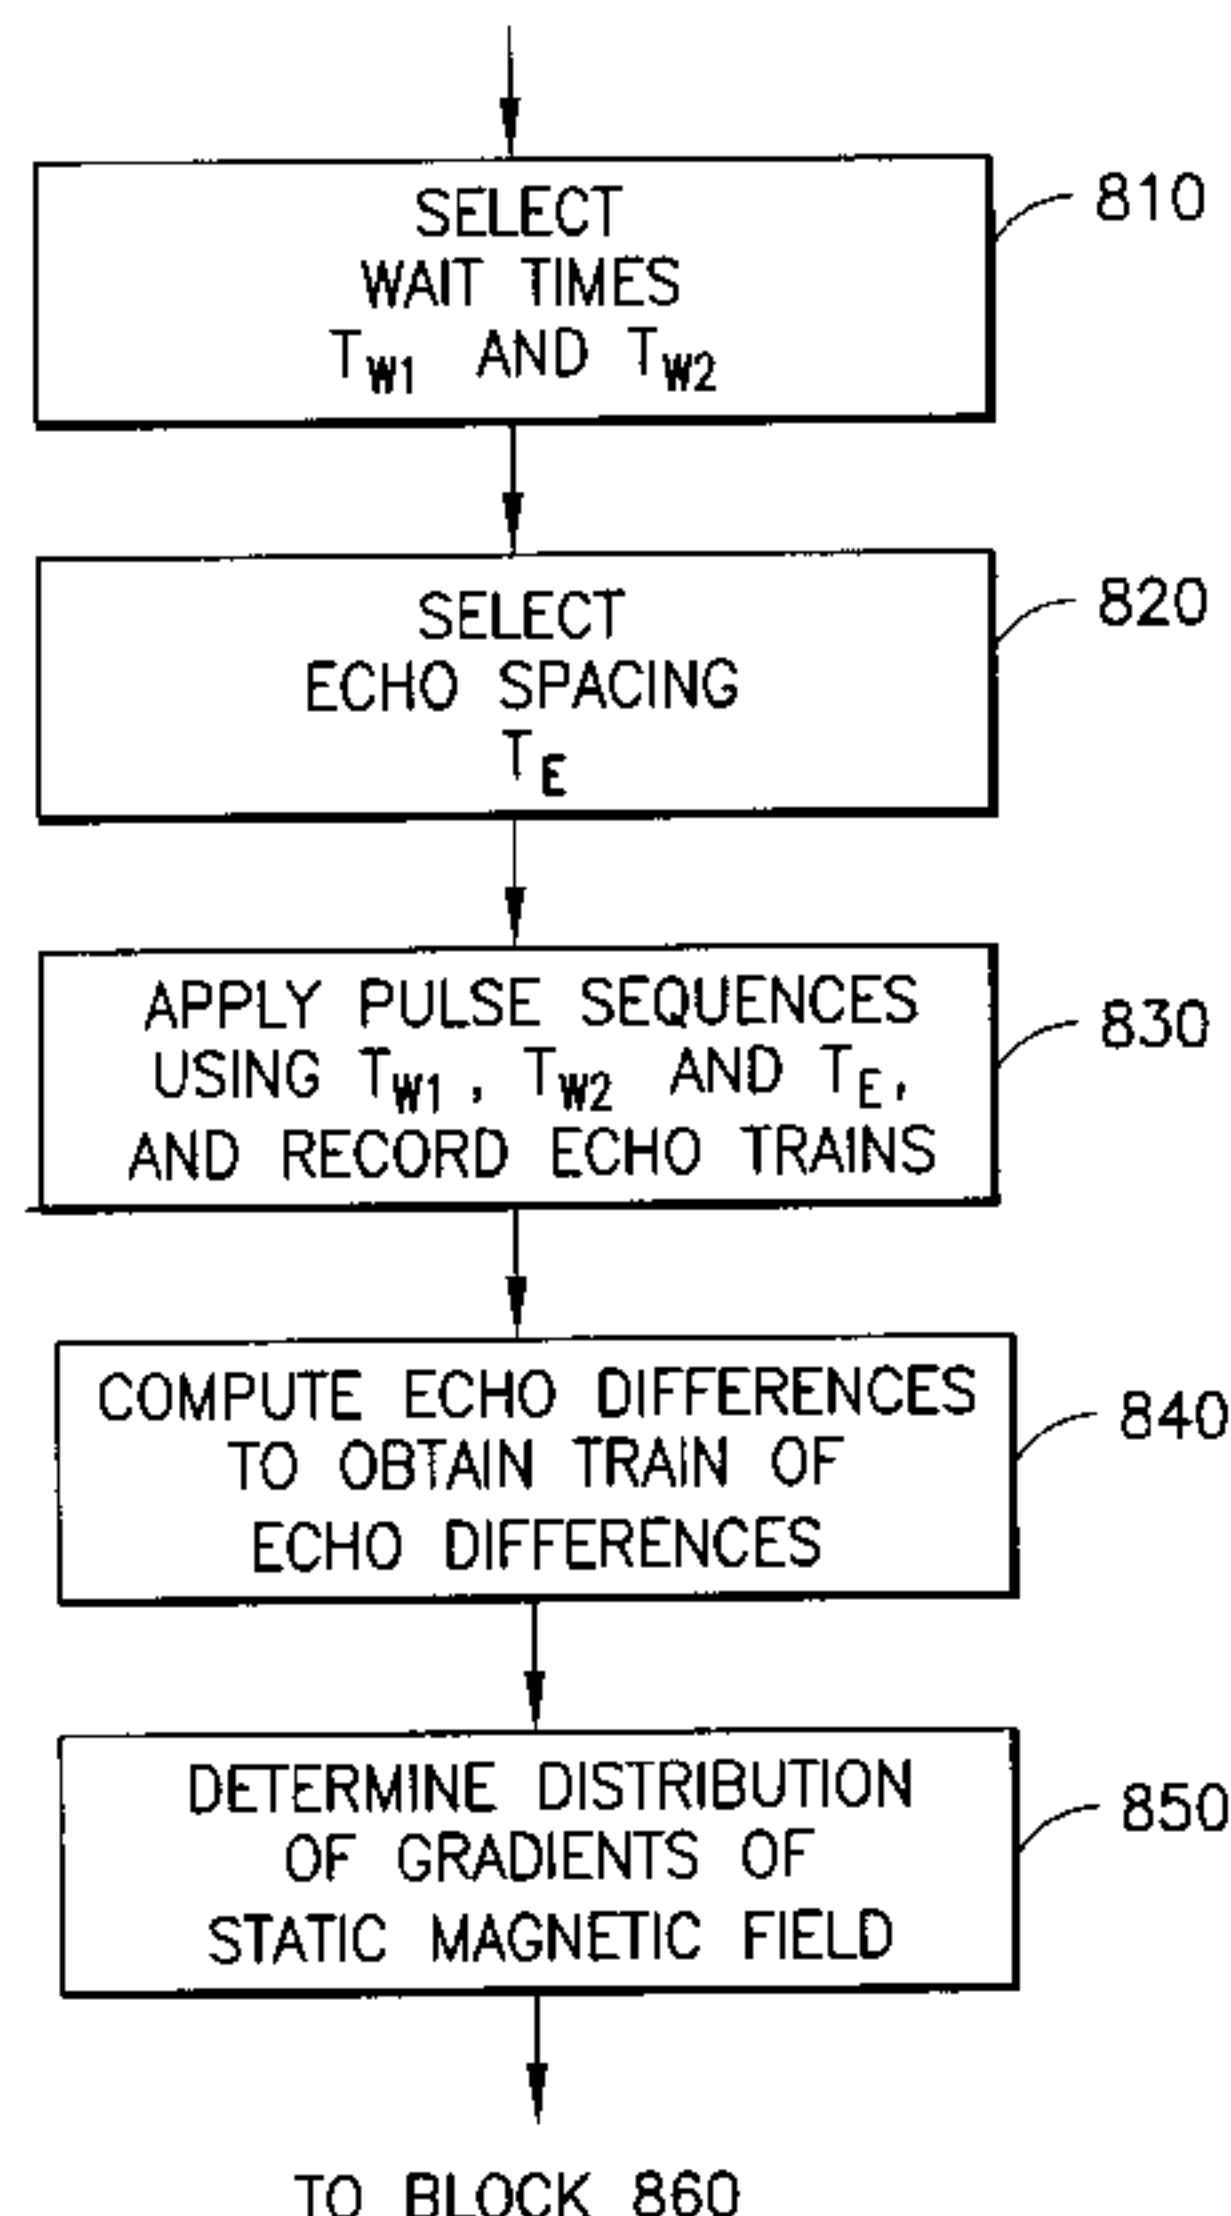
SELECT WAIT TIMES $T_{W1}$ AND $T_{W2}$

810

SELECT ECHO SPACING $T_E$

820

APPLY PULSE SEQUENCES USING $T_{W1}$, $T_{W2}$ AND $T_E$, AND RECORD ECHO TRAINS

830

COMPUTE ECHO DIFFERENCES TO OBTAIN TRAIN OF ECHO DIFFERENCES

840

DETERMINE DISTRIBUTION OF GRADIENTS OF STATIC MAGNETIC FIELD

850

TO BLOCK 860